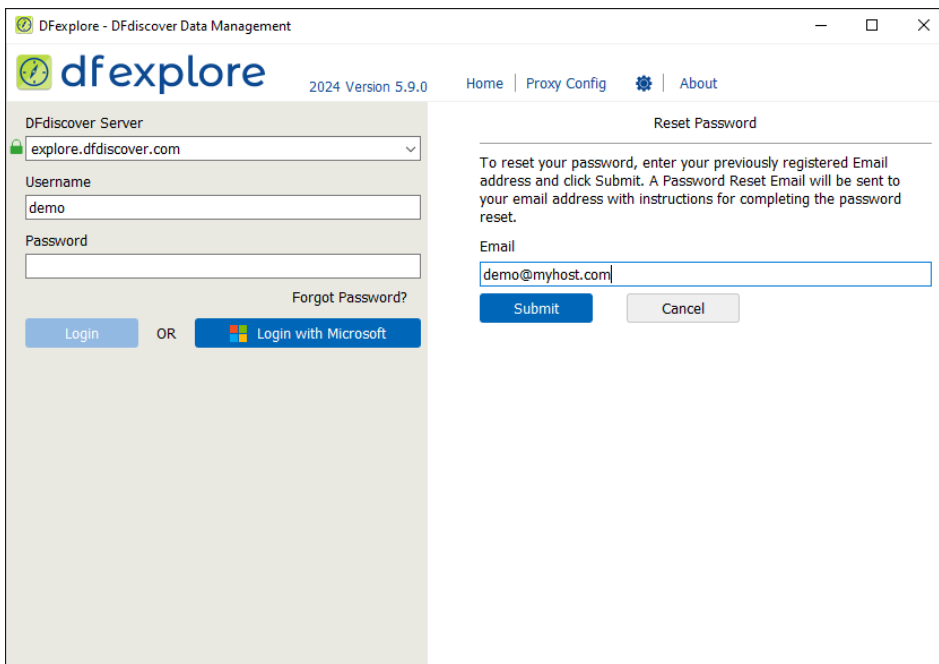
DFexplore - DFdiscover Data Management

dfexplore

2024 Version 5.9.0

Home | Proxy Config | About

DFdiscover Server

explore.dfdiscover.com

Username

demo

Password

Forgot Password?

Login

OR

Login with Microsoft

Reset Password

To reset your password, enter your previously registered Email address and click Submit. A Password Reset Email will be sent to your email address with instructions for completing the password reset.

Email

demo@myhost.com

Submit

Cancel